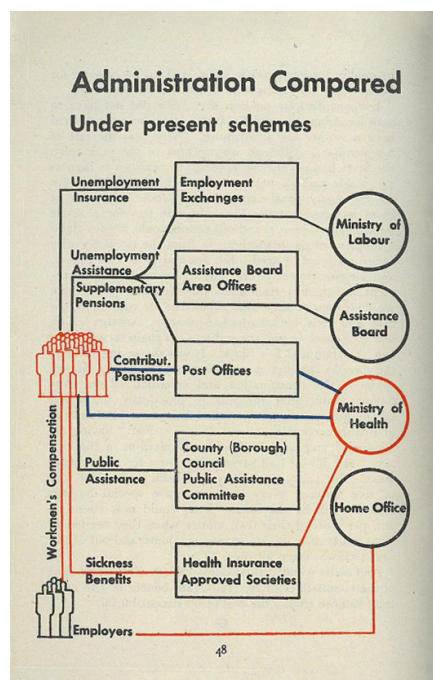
Administration Compared

Under present schemes

Unemployment Insurance

Employment Exchanges

Ministry of Labour

Unemployment Assistance

Supplementary Pensions

Assistance Board Area Offices

Assistance Board

Contribut. Pensions

Post Offices

Ministry of Health

Public Assistance

County (Borough) Council Public Assistance Committee

Workmen's Compensation

Home Office

Sickness Benefits

Health Insurance Approved Societies

Employers

48